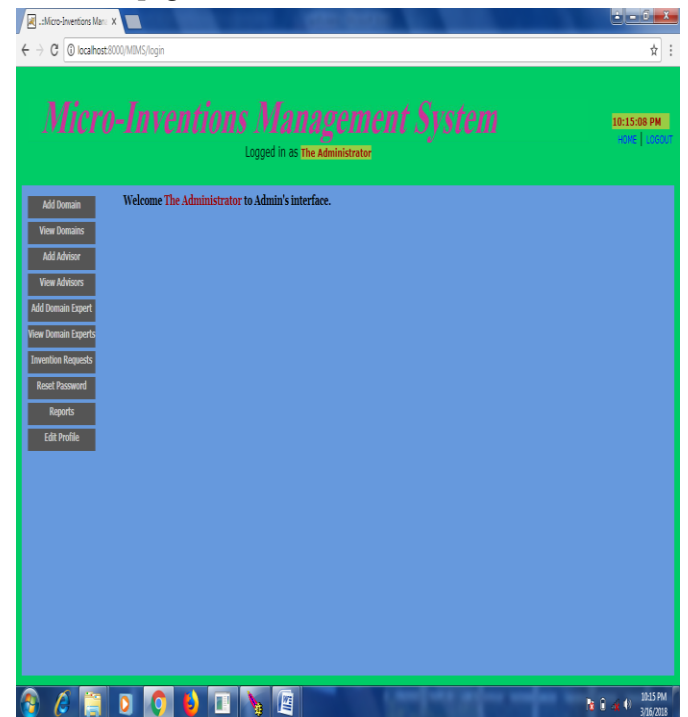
.::Micro-Inventions Mana ×

localhost:8000/MIMS/login

Micro-Inventions Management System

Logged in as The Administrator

10:15:08 PM

HOME | LOGOUT

Add Domain
View Domains
Add Advisor
View Advisors
Add Domain Expert
View Domain Experts
Invention Requests
Reset Password
Reports
Edit Profile

Welcome The Administrator to Admin's interface.

10:15 PM
3/16/2018